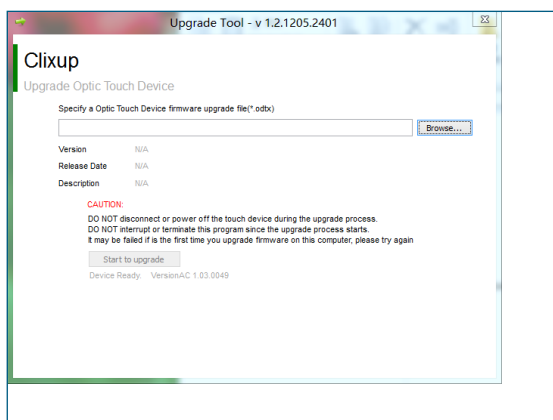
Upgrade Tool - v 1.2.1205.2401

Clixup

Upgrade Optic Touch Device

Specify a Optic Touch Device firmware upgrade file(*.odtx)

Browse...

| Version | N/A |
|---|---|
| Release Date | N/A |
| Description | N/A |

CAUTION:

DO NOT disconnect or power off the touch device during the upgrade process.
DO NOT interrupt or terminate this program since the upgrade process starts.
It may be failed if is the first time you upgrade firmware on this computer, please try again

Start to upgrade

Device Ready. VersionAC 1.03.0049